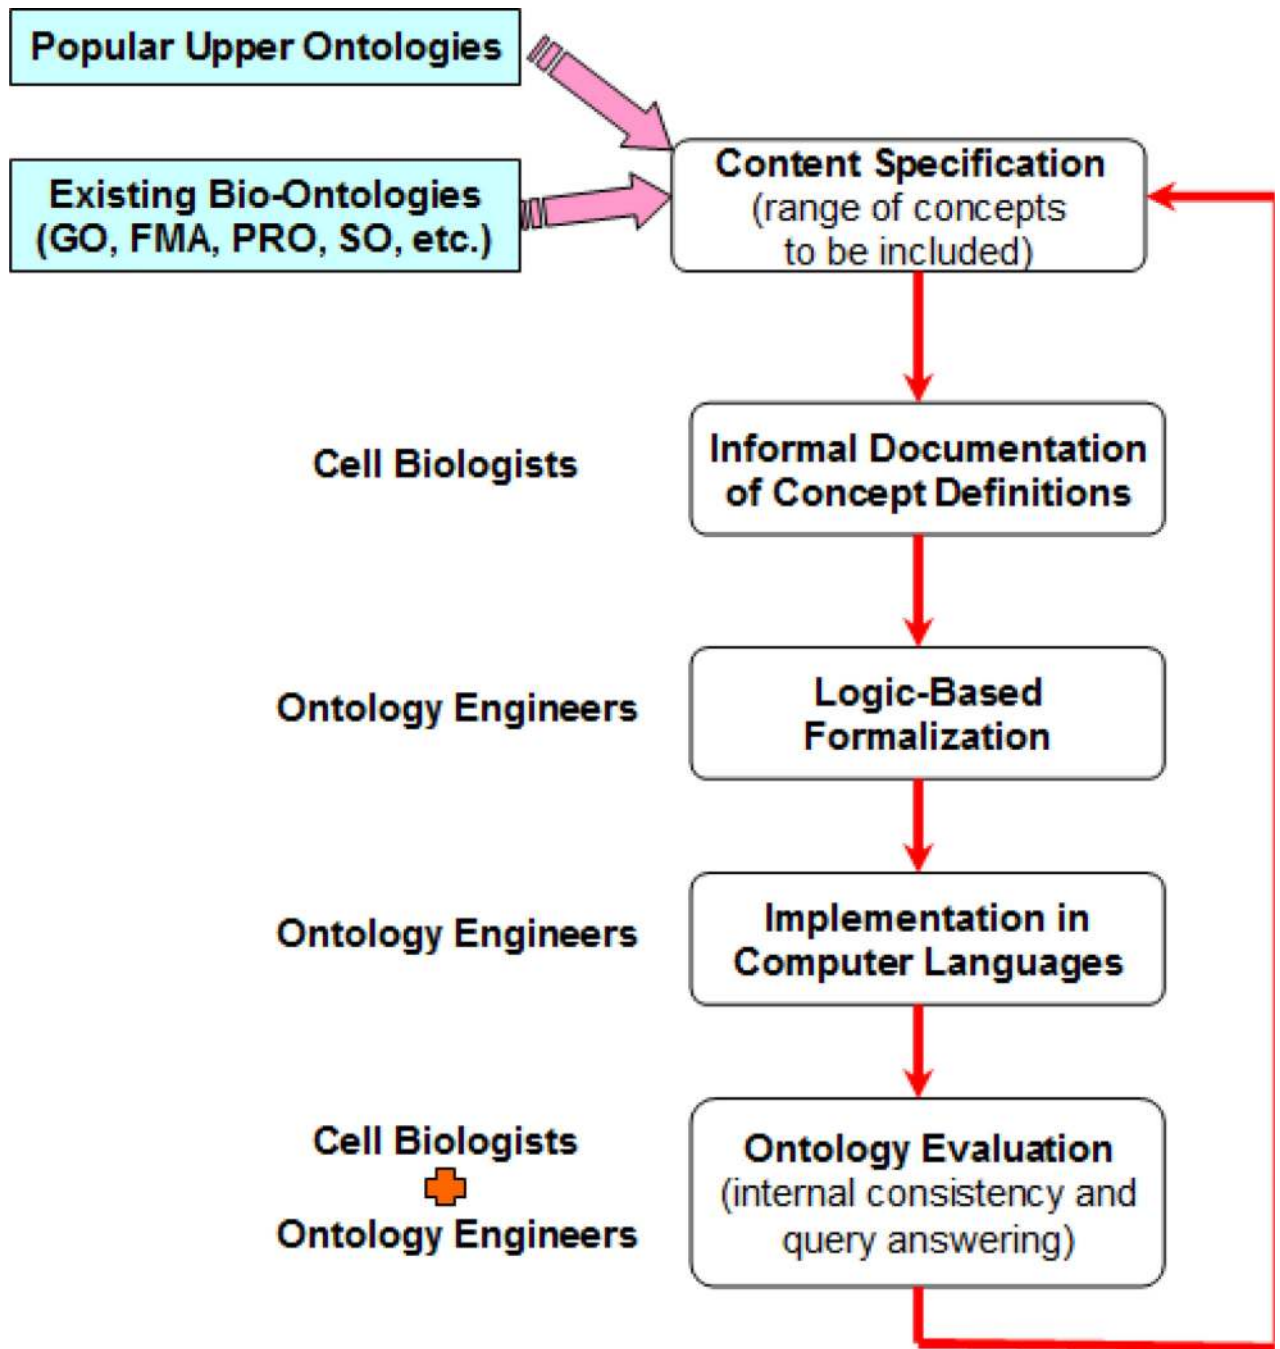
Popular Upper Ontologies

Existing Bio-Ontologies (GO, FMA, PRO, SO, etc.)

Content Specification (range of concepts to be included)

Cell Biologists

Informal Documentation of Concept Definitions

Ontology Engineers

Logic-Based Formalization

Ontology Engineers

Implementation in Computer Languages

Cell Biologists

Ontology Engineers

Ontology Evaluation (internal consistency and query answering)